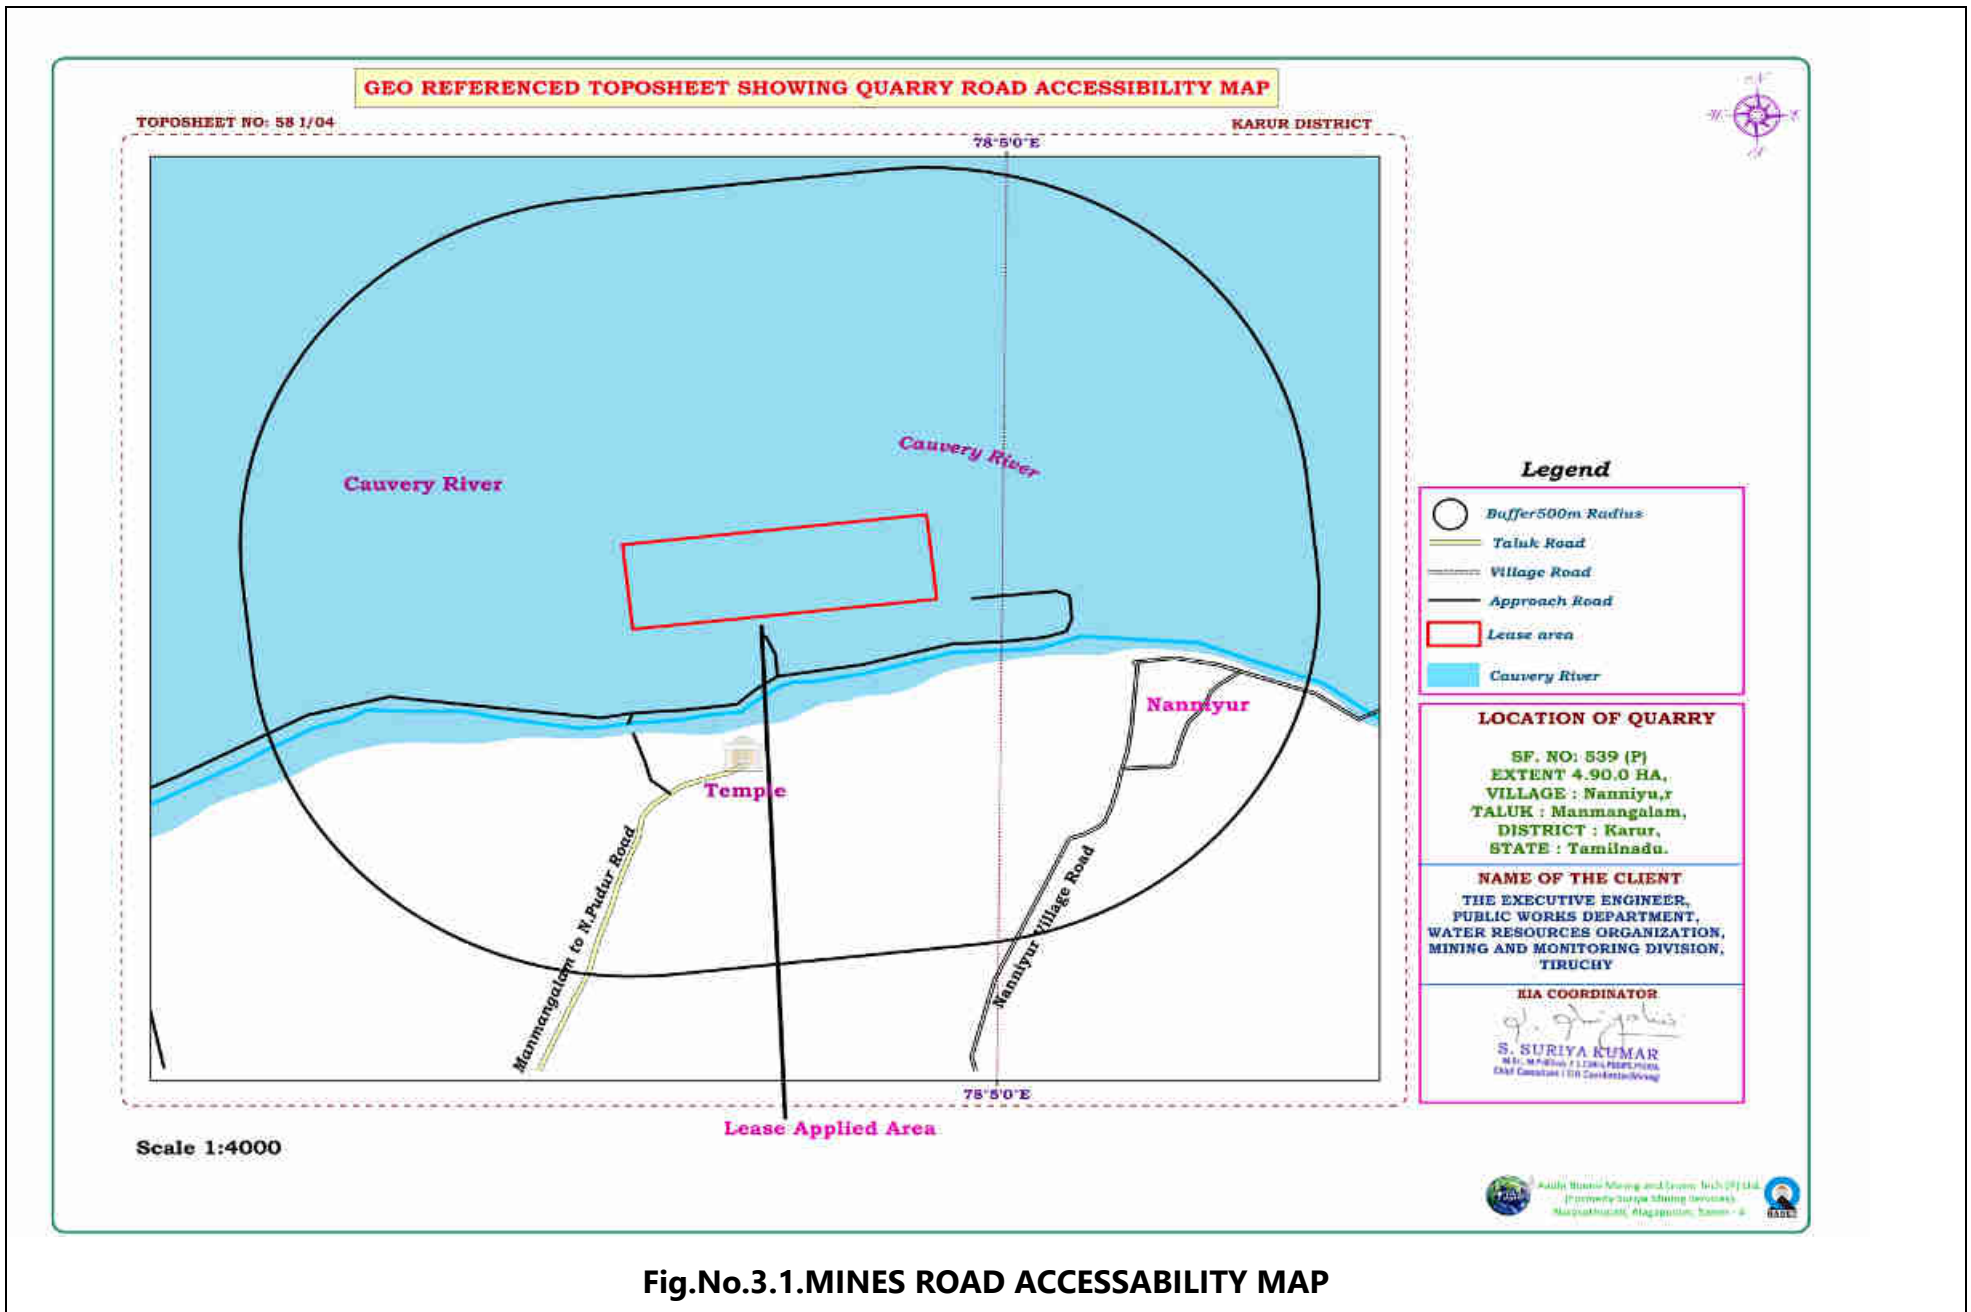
GEO REFERENCED TOPOSHEET SHOWING QUARRY ROAD ACCESSIBILITY MAP

TOPOSHEET NO: 58 I/04

KARUR DISTRICT

78°5'0"E

N

W

E

S

Cauvery River

Cauvery River

Nanniyur

Temple

Manmangalam to N.Pudur Road

Nanniyur Village Road

78°5'0"E

Lease Applied Area

Scale 1:4000

Legend

Buffer500m Radius

Taluk Road

Village Road

Approach Road

Lease area

Cauvery River

LOCATION OF QUARRY

SF. NO: 539 (P)
EXTENT 4.90.0 HA,
VILLAGE : Nanniyu,r
TALUK : Manmangalam,
DISTRICT : Karur,
STATE : Tamilnadu.

NAME OF THE CLIENT

THE EXECUTIVE ENGINEER,
PUBLIC WORKS DEPARTMENT,
WATER RESOURCES ORGANIZATION,
MINING AND MONITORING DIVISION,
TIRUCHY

EIA COORDINATOR

S. SURIYA KUMAR

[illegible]

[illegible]

Fig.No.3.1.MINES ROAD ACCESSABILITY MAP